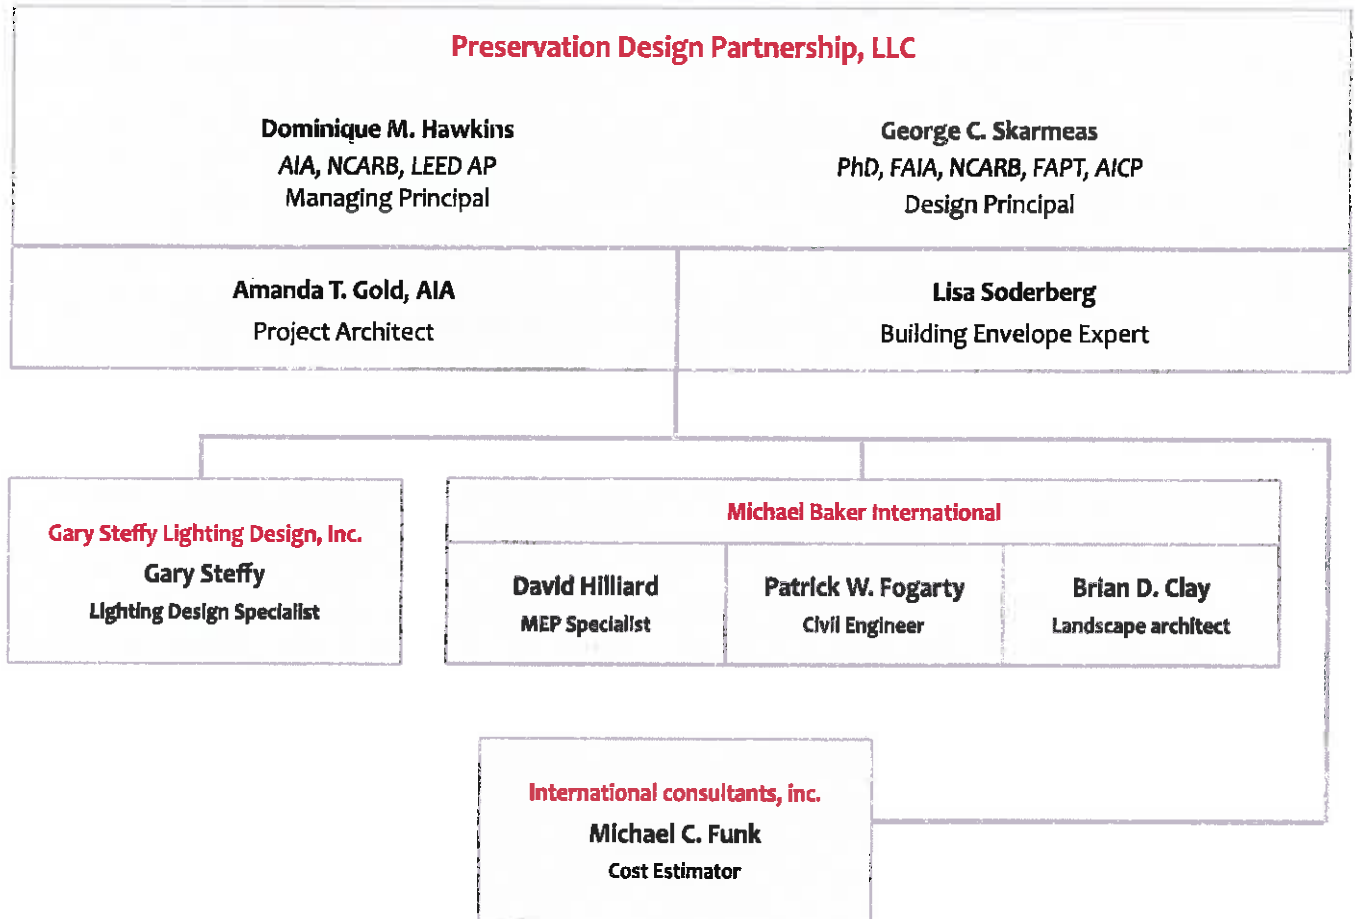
Preservation Design Partnership, LLC

Dominique M. Hawkins
AIA, NCARB, LEED AP
Managing Principal

George C. Skarmeas
PhD, FAIA, NCARB, FAPT, AICP
Design Principal

Amanda T. Gold, AIA
Project Architect

Lisa Soderberg
Building Envelope Expert

Gary Steffy Lighting Design, Inc.
Gary Steffy
Lighting Design Specialist

Michael Baker International

David Hilliard
MEP Specialist

Patrick W. Fogarty
Civil Engineer

Brian D. Clay
Landscape architect

International consultants, inc.
Michael C. Funk
Cost Estimator